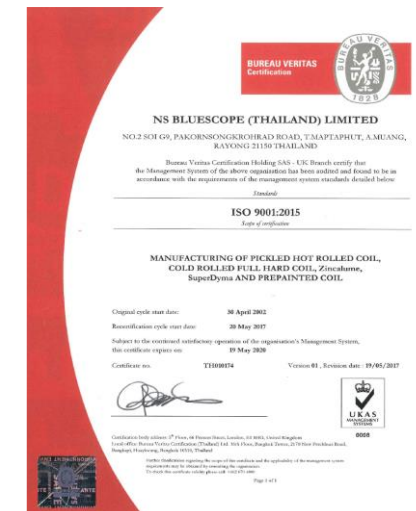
BUREAU VERITAS
Certification

BUREAU VERITAS
1828

NS BLUESCOPE (THAILAND) LIMITED

NO.2 SOI G9, PAKORNSONGKHROHRAD ROAD, T.MAPTAPHUT, A.MUANG, RAYONG 21150 THAILAND

Bureau Veritas Certification Holding SAS - UK Branch certify that the Management System of the above organisation has been audited and found to be in accordance with the requirements of the management system standards detailed below

Standards

ISO 9001:2015

Scope of certification

MANUFACTURING OF PICKLED HOT ROLLED COIL, COLD ROLLED FULL HARD COIL, Zincalume, SuperDyma AND PREPAINTED COIL

Original cycle start date: 30 April 2002

Recertification cycle start date: 20 May 2017

Subject to the continued satisfactory operation of the organisation's Management System, this certificate expires on: 19 May 2020

Certificate no. TH010174

Version 01 , Revision date : 19/05/2017

UKAS
MANAGEMENT SYSTEMS
0008

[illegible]

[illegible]

Page 1 of 1